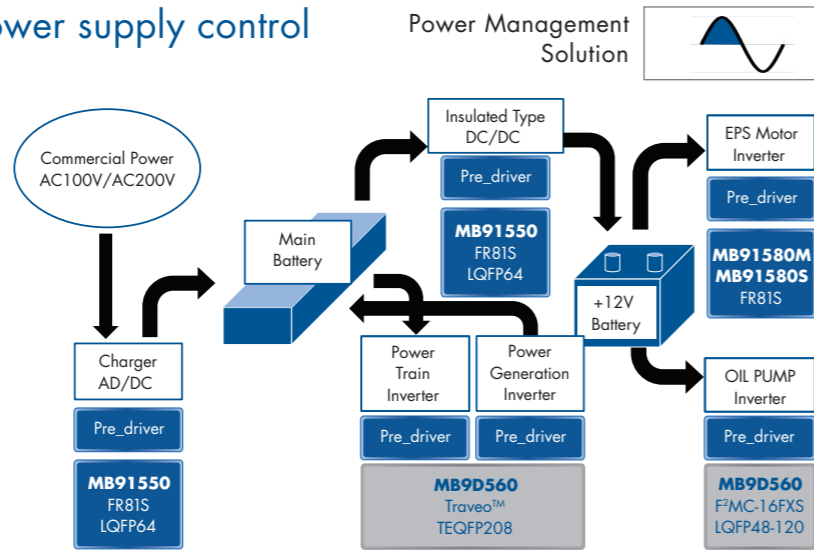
ower supply control

Power Management Solution

Commercial Power AC100V/AC200V

Charger AD/DC

Pre_driver

MB91550
FR81S
LQFP64

Main Battery

Insulated Type DC/DC

Pre_driver

MB91550
FR81S
LQFP64

+12V Battery

EPS Motor Inverter

Pre_driver

MB91580M
MB91580S
FR81S

Power Train Inverter

Pre_driver

Power Generation Inverter

Pre_driver

MB9D560
Traveo™
TEQFP208

OIL PUMP Inverter

Pre_driver

MB9D560
F²MC-16FXS
LQFP48-120